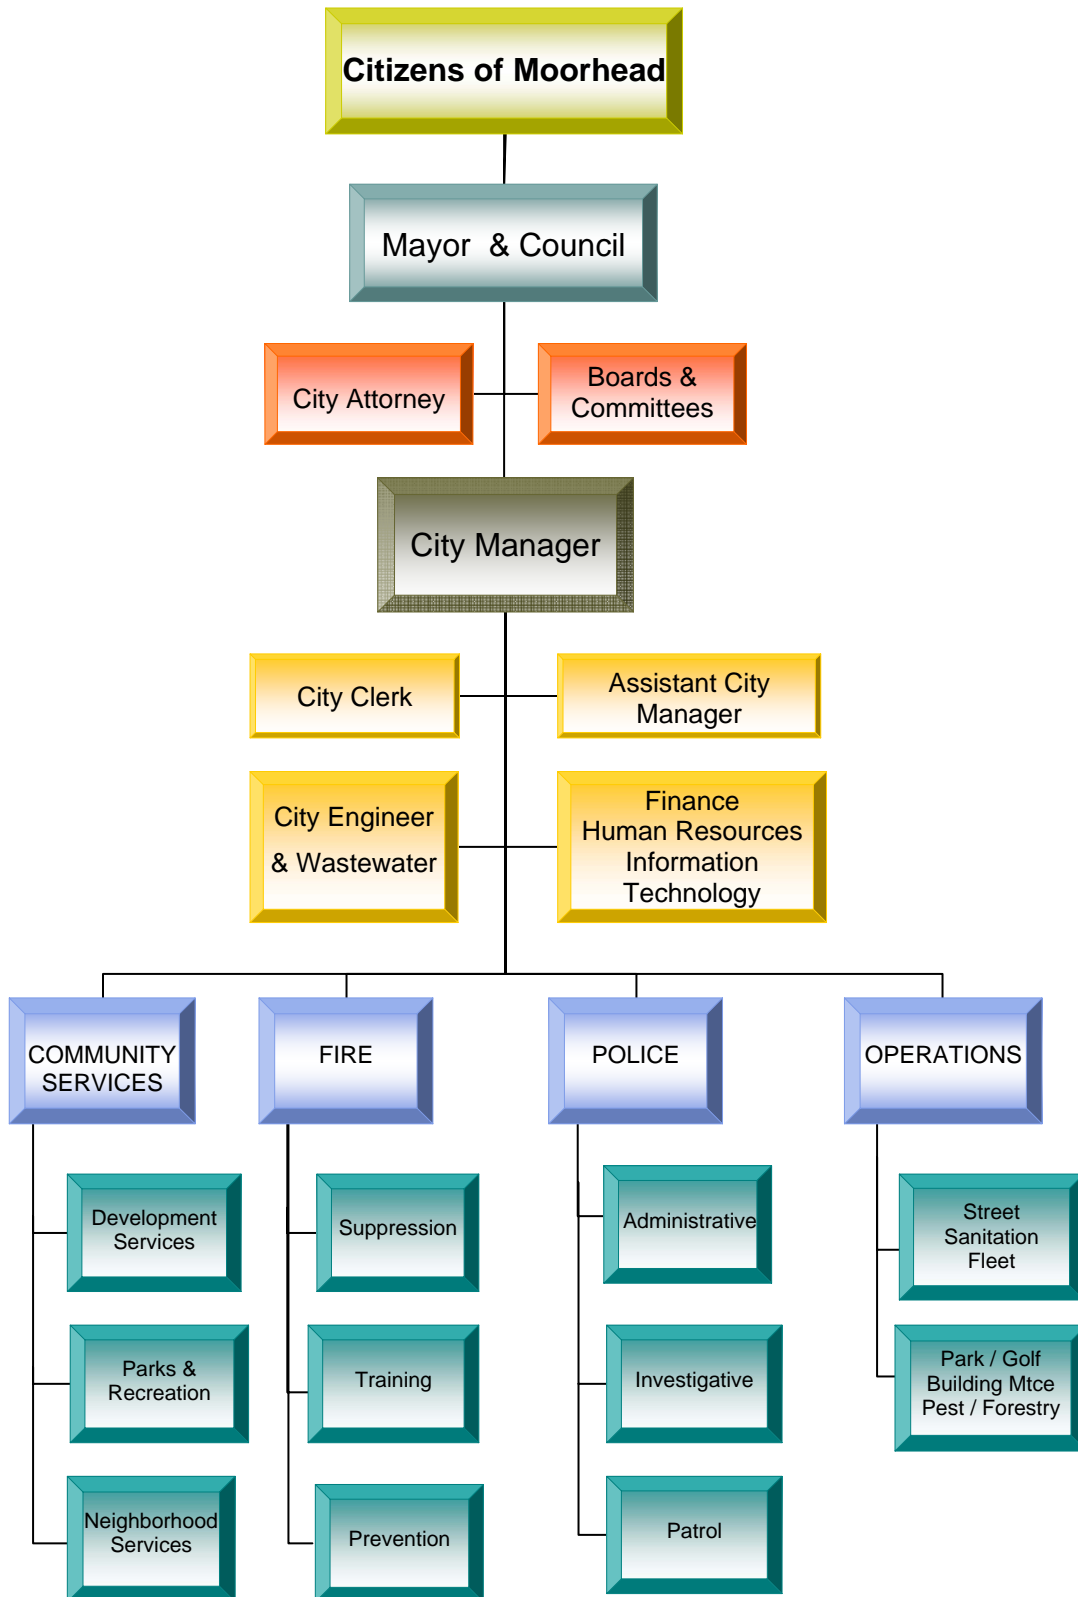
Citizens of Moorhead

Mayor & Council

City Attorney

Boards & Committees

City Manager

City Clerk

Assistant City Manager

City Engineer & Wastewater

Finance
Human Resources
Information Technology

COMMUNITY SERVICES

FIRE

POLICE

OPERATIONS

Development Services

Parks & Recreation

Neighborhood Services

Suppression

Training

Prevention

Administrative

Investigative

Patrol

Street
Sanitation
Fleet

Park / Golf
Building Mtce
Pest / Forestry